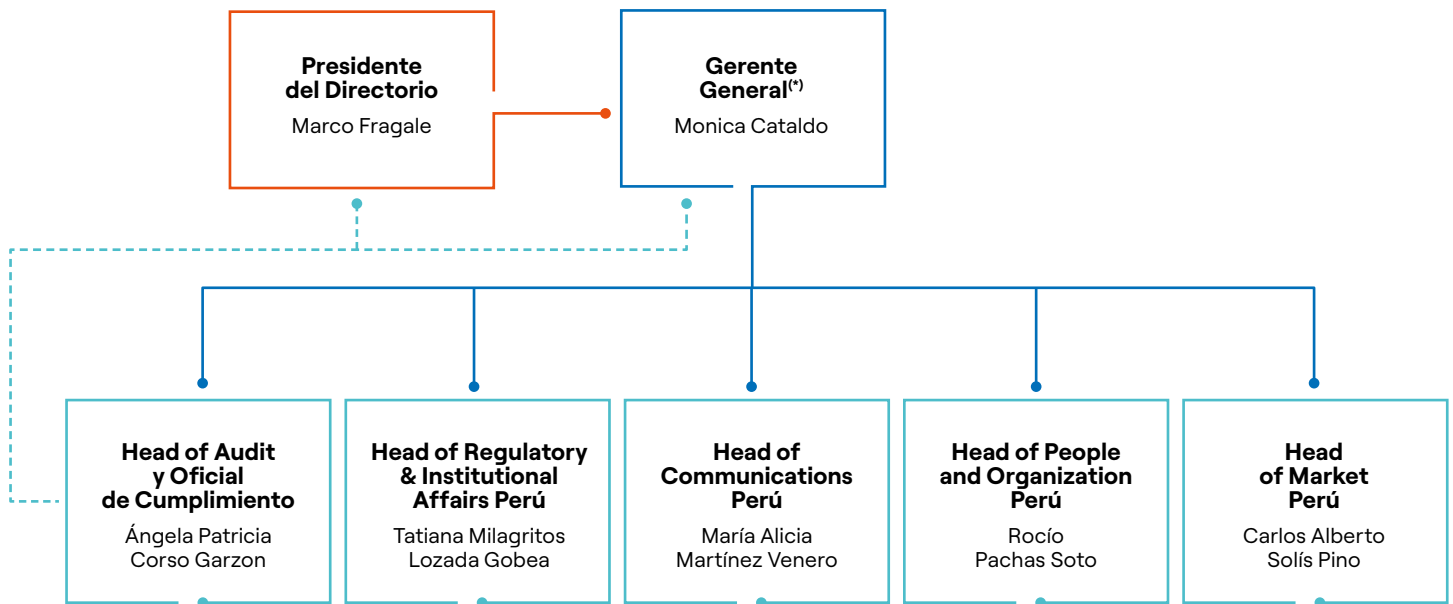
Presidente del Directorio
Marco Fragale

Gerente General$^{(*)}$
Monica Cataldo

Head of Audit y Oficial de Cumplimiento
Ángela Patricia Corso Garzon

Head of Regulatory & Institutional Affairs Perú
Tatiana Milagritos Lozada Gobea

Head of Communications Perú
María Alicia Martínez Venero

Head of People and Organization Perú
Rocío Pachas Soto

Head of Market Perú
Carlos Alberto Solís Pino